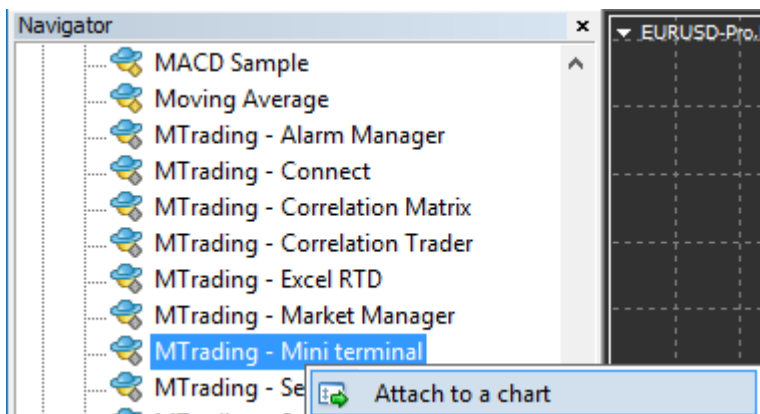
Navigator
×
EURUSD-Pro,
MACD Sample
Moving Average
MTrading - Alarm Manager
MTrading - Connect
MTrading - Correlation Matrix
MTrading - Correlation Trader
MTrading - Excel RTD
MTrading - Market Manager
MTrading - Mini terminal
MTrading - Se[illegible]
Attach to a chart